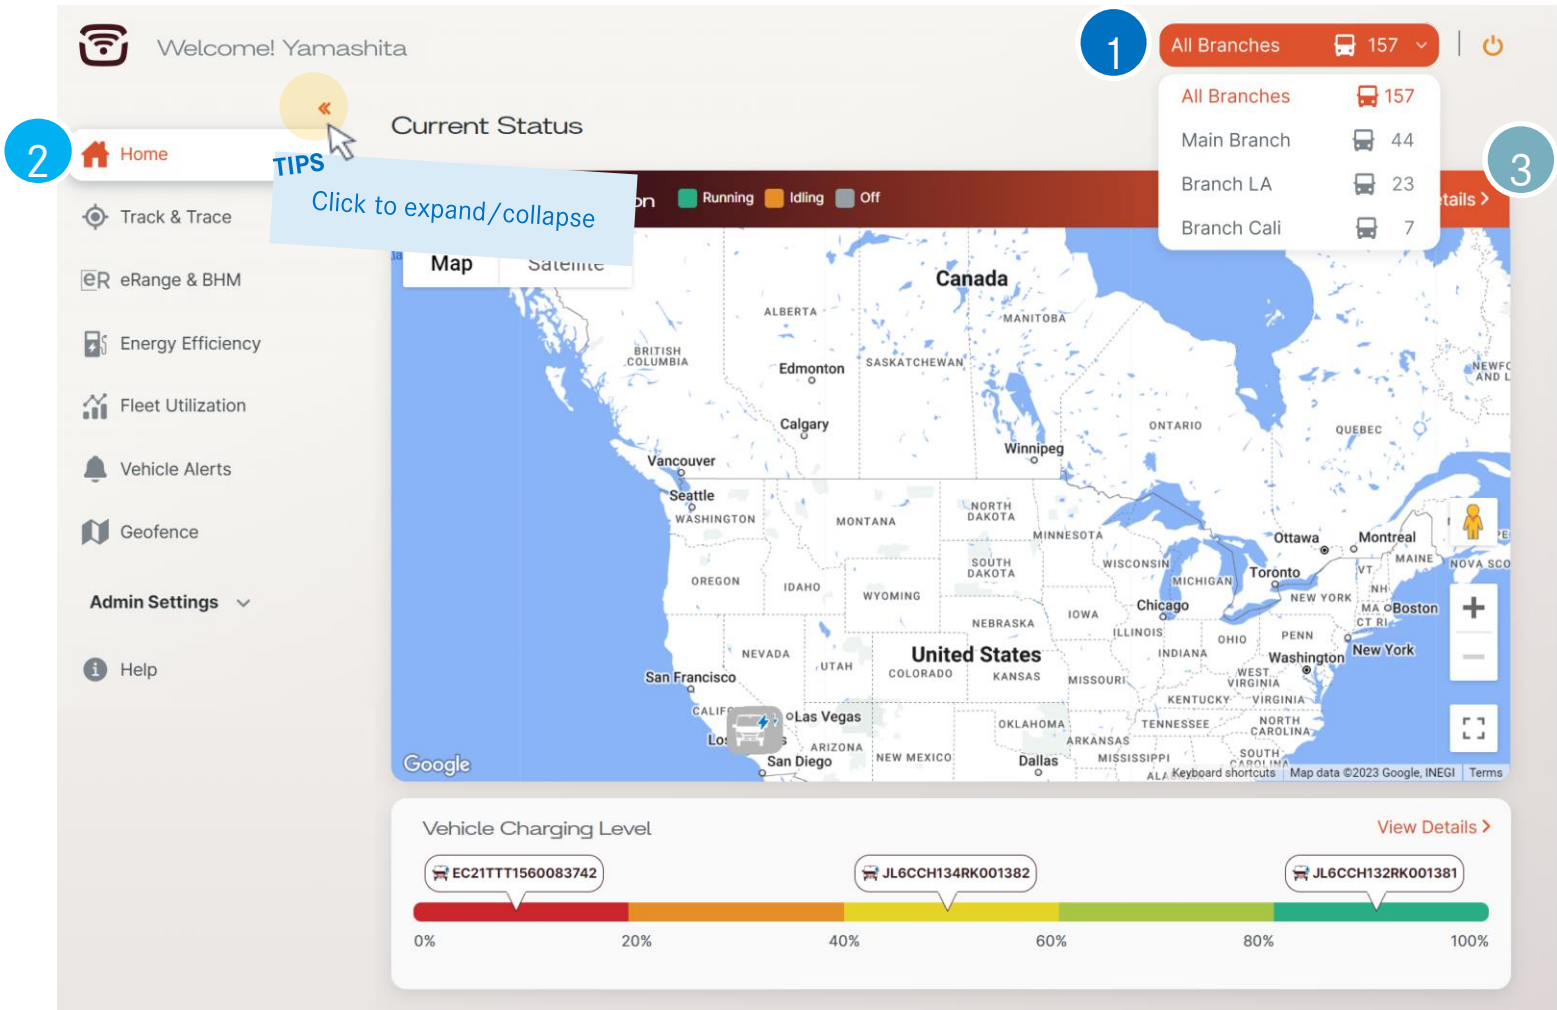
Welcome! Yamashita

1

All Branches 157

| All Branches | 157 |
|---|---|
| Main Branch | 44 |
| Branch LA | 23 |
| Branch Cali | 7 |

3

2

Home

TIPS

Click to expand/collapse

Current Status

Track & Trace

eRange & BHM

Energy Efficiency

Fleet Utilization

Vehicle Alerts

Geofence

Admin Settings

Help

Running Idling Off

tails >

Map Satellite

Canada ALBERTA MANITOBA BRITISH COLUMBIA Edmonton SASKATCHEWAN Calgary ONTARIO QUEBEC Winnipeg Vancouver Seattle WASHINGTON MONTANA NORTH DAKOTA MINNESOTA Ottawa Montreal SOUTH DAKOTA WISCONSIN MICHIGAN Toronto MAINE NOVA SCO OREGON IDAHO WYOMING NEW YORK Chicago IOWA NEBRASKA Boston ILLINOIS PENN NEVADA UTAH United States OHIO INDIANA Washington New York San Francisco COLORADO KANSAS MISSOURI WEST VIRGINIA VIRGINIA KENTUCKY Las Vegas OKLAHOMA TENNESSEE NORTH CAROLINA ARIZONA ARKANSAS San Diego NEW MEXICO Dallas MISSISSIPPI SOUTH CAROLINA

Google Keyboard shortcuts Map data ©2023 Google, INEGI Terms

Vehicle Charging Level

View Details >

EC21TTT1560083742

JL6CCH134RK001382

JL6CCH132RK001381

0% 20% 40% 60% 80% 100%